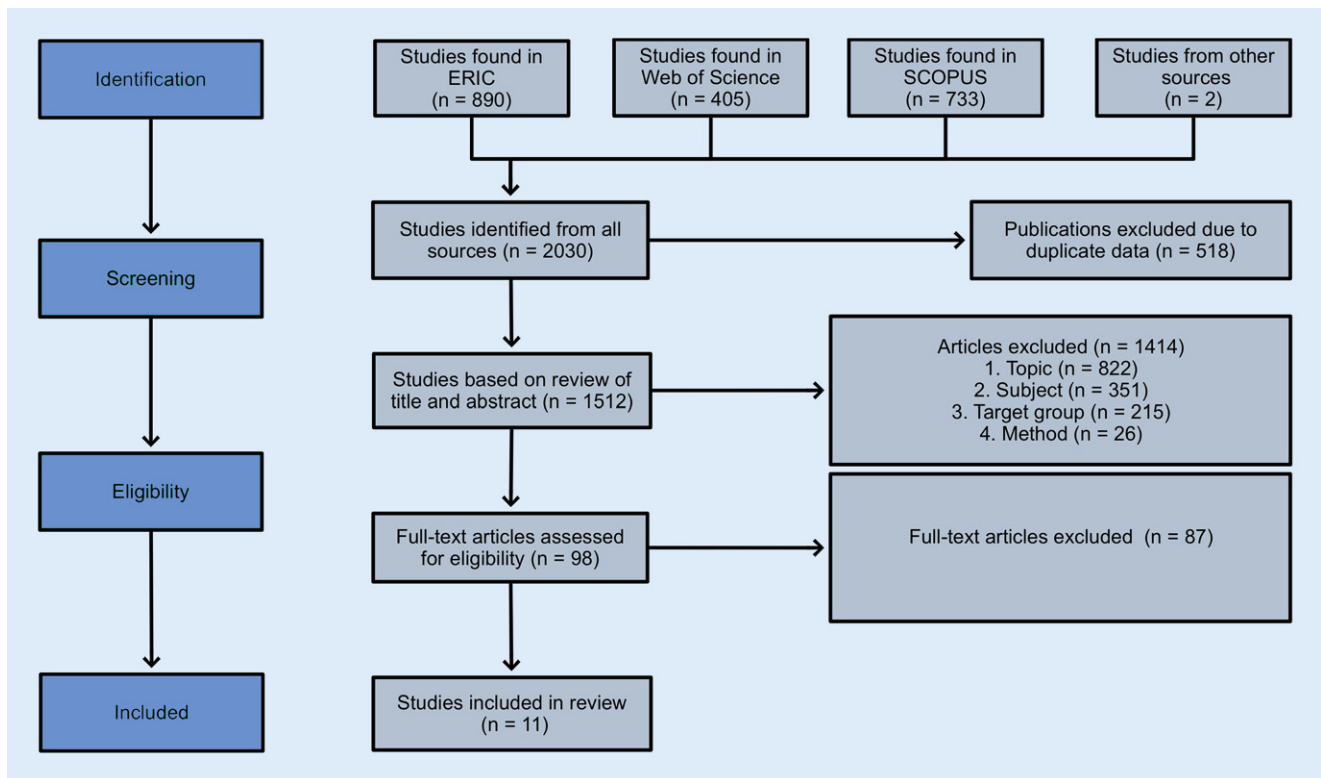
Identification

Studies found in ERIC (n = 890)

Studies found in Web of Science (n = 405)

Studies found in SCOPUS (n = 733)

Studies from other sources (n = 2)

Screening

Studies identified from all sources (n = 2030)

Publications excluded due to duplicate data (n = 518)

Studies based on review of title and abstract (n = 1512)

Articles excluded (n = 1414)
1. Topic (n = 822)
2. Subject (n = 351)
3. Target group (n = 215)
4. Method (n = 26)

Eligibility

Full-text articles assessed for eligibility (n = 98)

Full-text articles excluded (n = 87)

Included

Studies included in review (n = 11)